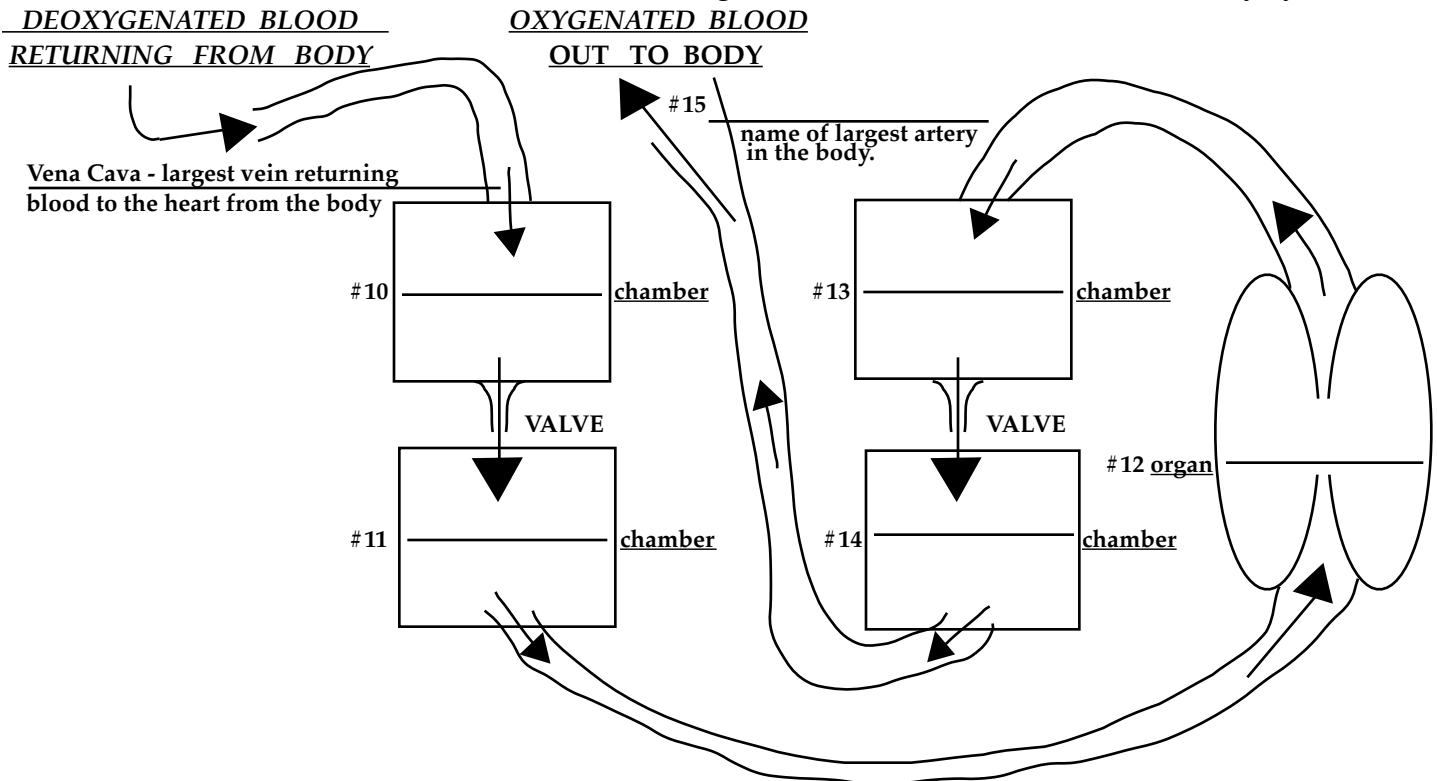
DEOXYGENATED BLOOD
RETURNING FROM BODY

OXYGENATED BLOOD
OUT TO BODY

#15

name of largest artery in the body.

Vena Cava - largest vein returning blood to the heart from the body

#10 chamber

#13 chamber

VALVE

VALVE

#12 organ

#11 chamber

#14 chamber